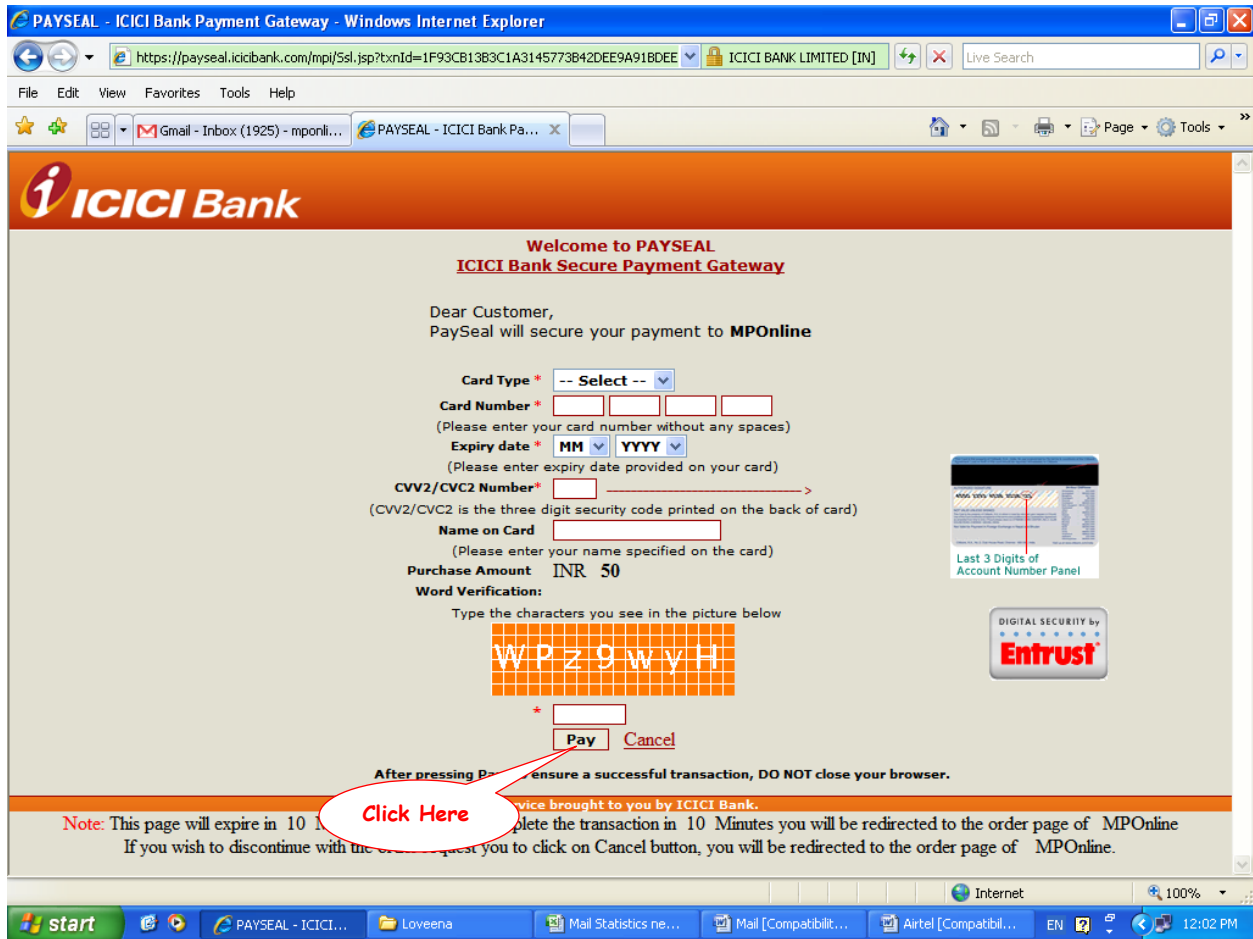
PAYSEAL - ICICI Bank Payment Gateway - Windows Internet Explorer

https://payseal.icicibank.com/mpi/Ssl.jsp?txnId=1F93CB13B3C1A3145773B42DEE9A91BDEE ICICI BANK LIMITED [IN] Live Search

File Edit View Favorites Tools Help

Gmail - Inbox (1925) - mponli... PAYSEAL - ICICI Bank Pa... Page Tools

ICICI Bank

Welcome to PAYSEAL
ICICI Bank Secure Payment Gateway

Dear Customer,
PaySeal will secure your payment to MPOnline

Card Type * -- Select --
Card Number *
(Please enter your card number without any spaces)
Expiry date * MM YYYY
(Please enter expiry date provided on your card)
CVV2/CVC2 Number*
(CVV2/CVC2 is the three digit security code printed on the back of card)
Name on Card
(Please enter your name specified on the card)
Purchase Amount INR 50
Word Verification:
Type the characters you see in the picture below
WPz9wyH
*
Pay Cancel

Last 3 Digits of Account Number Panel

DIGITAL SECURITY by Entrust

After pressing Pa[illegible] ensure a successful transaction, DO NOT close your browser.

Click Here

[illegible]vice brought to you by ICICI Bank.

Note: This page will expire in 10 M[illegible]plete the transaction in 10 Minutes you will be redirected to the order page of MPOnline
If you wish to discontinue with th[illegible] request you to click on Cancel button, you will be redirected to the order page of MPOnline.

Internet 100%

start PAYSEAL - ICICI... Loveena Mail Statistics ne... Mail [Compatibilit... Airtel [Compatibil... EN 12:02 PM